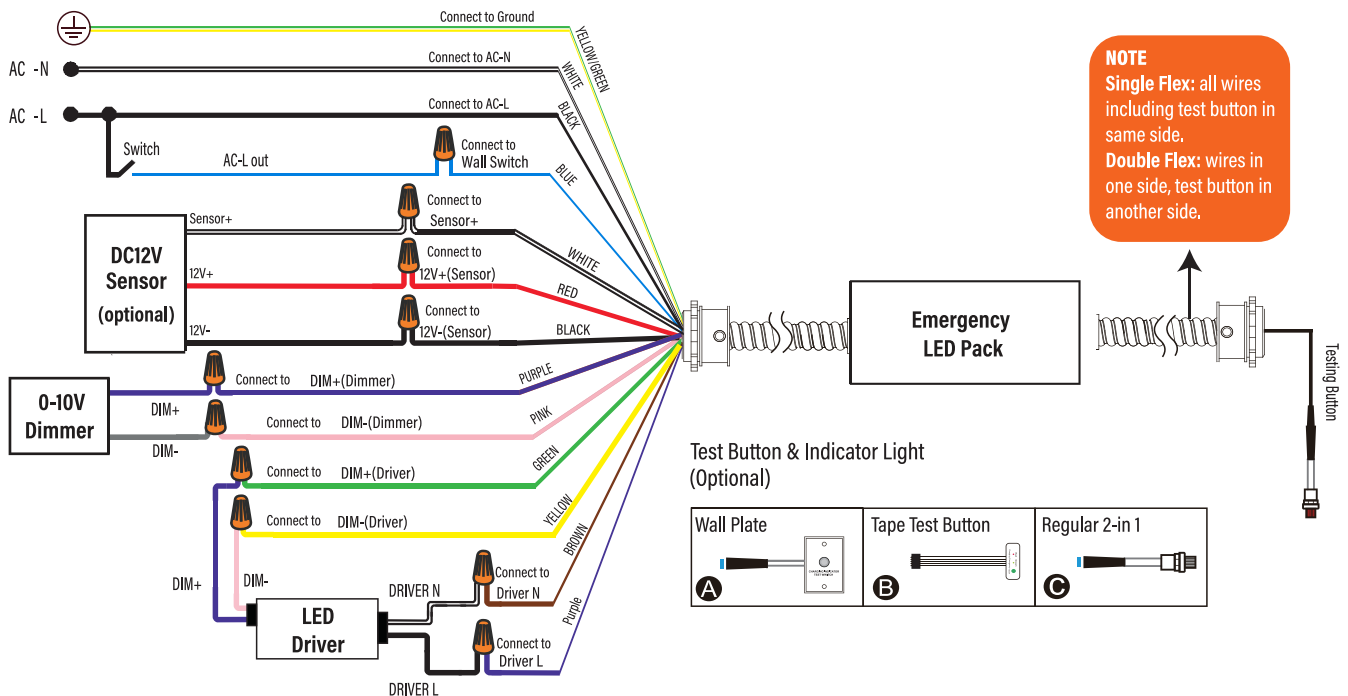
Connect to Ground

YELLOW/GREEN

AC -N

Connect to AC-N

WHITE

AC -L

Connect to AC-L

BLACK

Switch

AC-L out

Connect to Wall Switch

BLUE

DC12V Sensor (optional)

Sensor+

Connect to Sensor+

WHITE

12V+

Connect to 12V+(Sensor)

RED

12V-

Connect to 12V-(Sensor)

BLACK

0-10V Dimmer

DIM+

Connect to DIM+(Dimmer)

PURPLE

DIM-

Connect to DIM-(Dimmer)

PINK

Connect to DIM+(Driver)

GREEN

Connect to DIM-(Driver)

YELLOW

DIM+

DIM-

LED Driver

DRIVER N

Connect to Driver N

BROWN

Connect to Driver L

Purple

DRIVER L

Emergency LED Pack

NOTE
Single Flex: all wires including test button in same side.
Double Flex: wires in one side, test button in another side.

Testing Button

Test Button & Indicator Light (Optional)

| Wall Plate | Tape Test Button | Regular 2-in 1 |
|---|---|---|
| A | B | C |